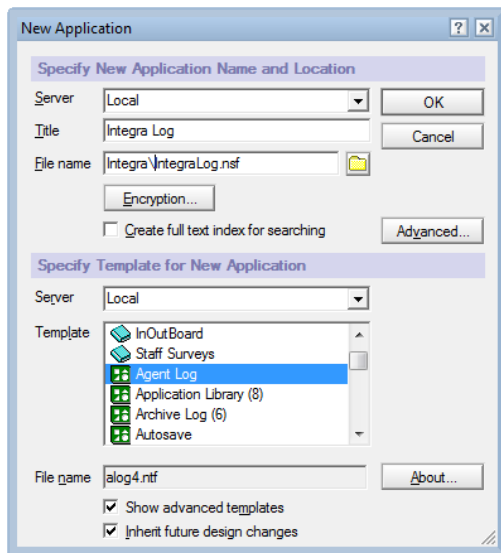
New Application

?

X

Specify New Application Name and Location

Server Local

OK

Title Integra Log

Cancel

File name Integra\IntegraLog.nsf

Encryption...

Create full text index for searching

Advanced...

Specify Template for New Application

Server Local

Template
InOutBoard
Staff Surveys
Agent Log
Application Library (8)
Archive Log (6)
Autosave

File name alog4.ntf

About...

Show advanced templates

Inherit future design changes